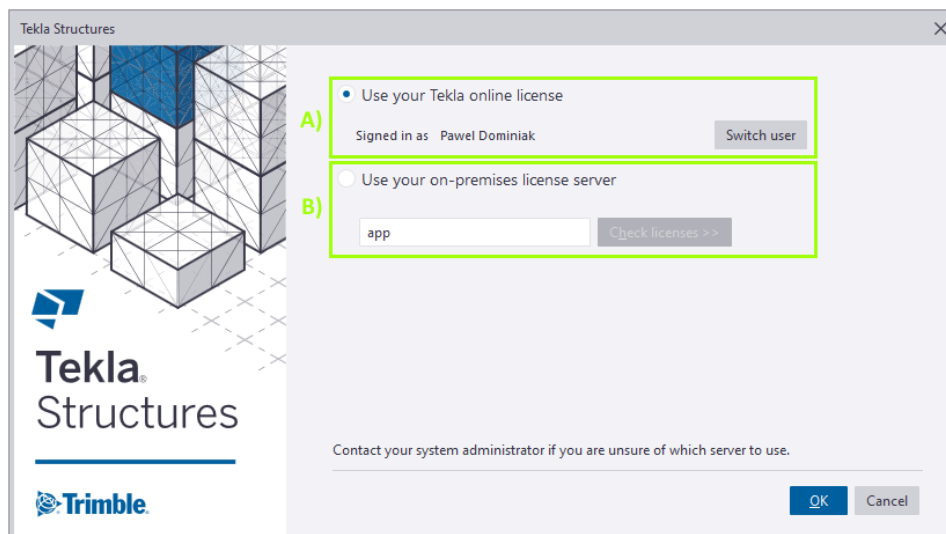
Tekla Structures

A)

Use your Tekla online license

Signed in as Pawel Dominiak

Switch user

B)

Use your on-premises license server

app

Check licenses >>

Tekla® Structures

Trimble.

Contact your system administrator if you are unsure of which server to use.

OK

Cancel